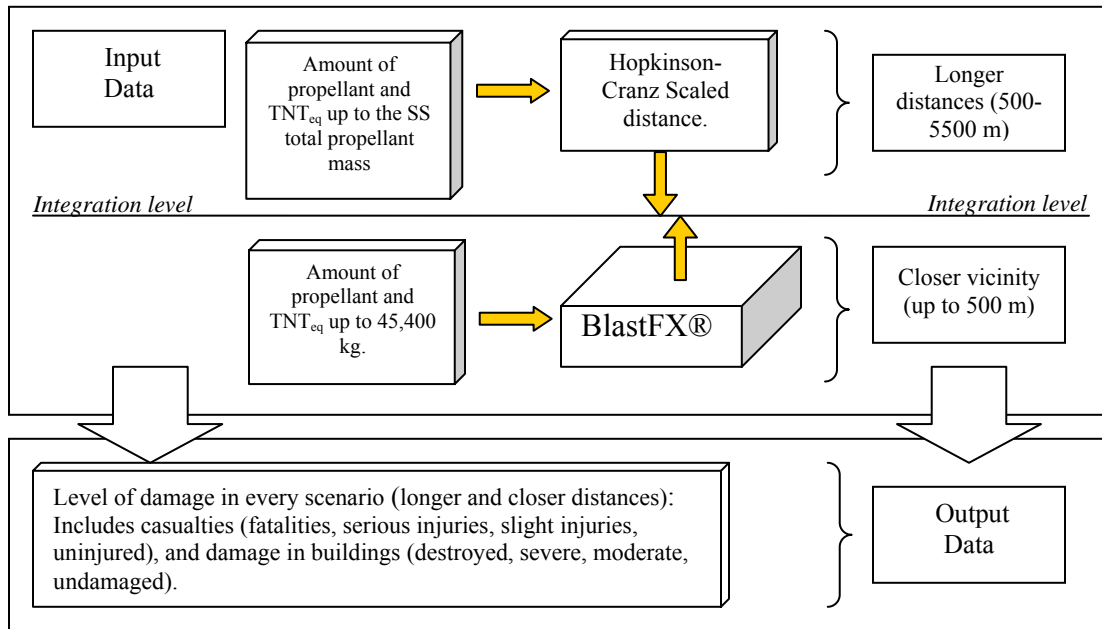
Input Data

Amount of propellant and $TNT_{eq}$ up to the SS total propellant mass

Hopkinson-Cranz Scaled distance.

Longer distances (500-5500 m)

Integration level

Integration level

Amount of propellant and $TNT_{eq}$ up to 45,400 kg.

BlastFX®

Closer vicinity (up to 500 m)

Level of damage in every scenario (longer and closer distances): Includes casualties (fatalities, serious injuries, slight injuries, uninjured), and damage in buildings (destroyed, severe, moderate, undamaged).

Output Data